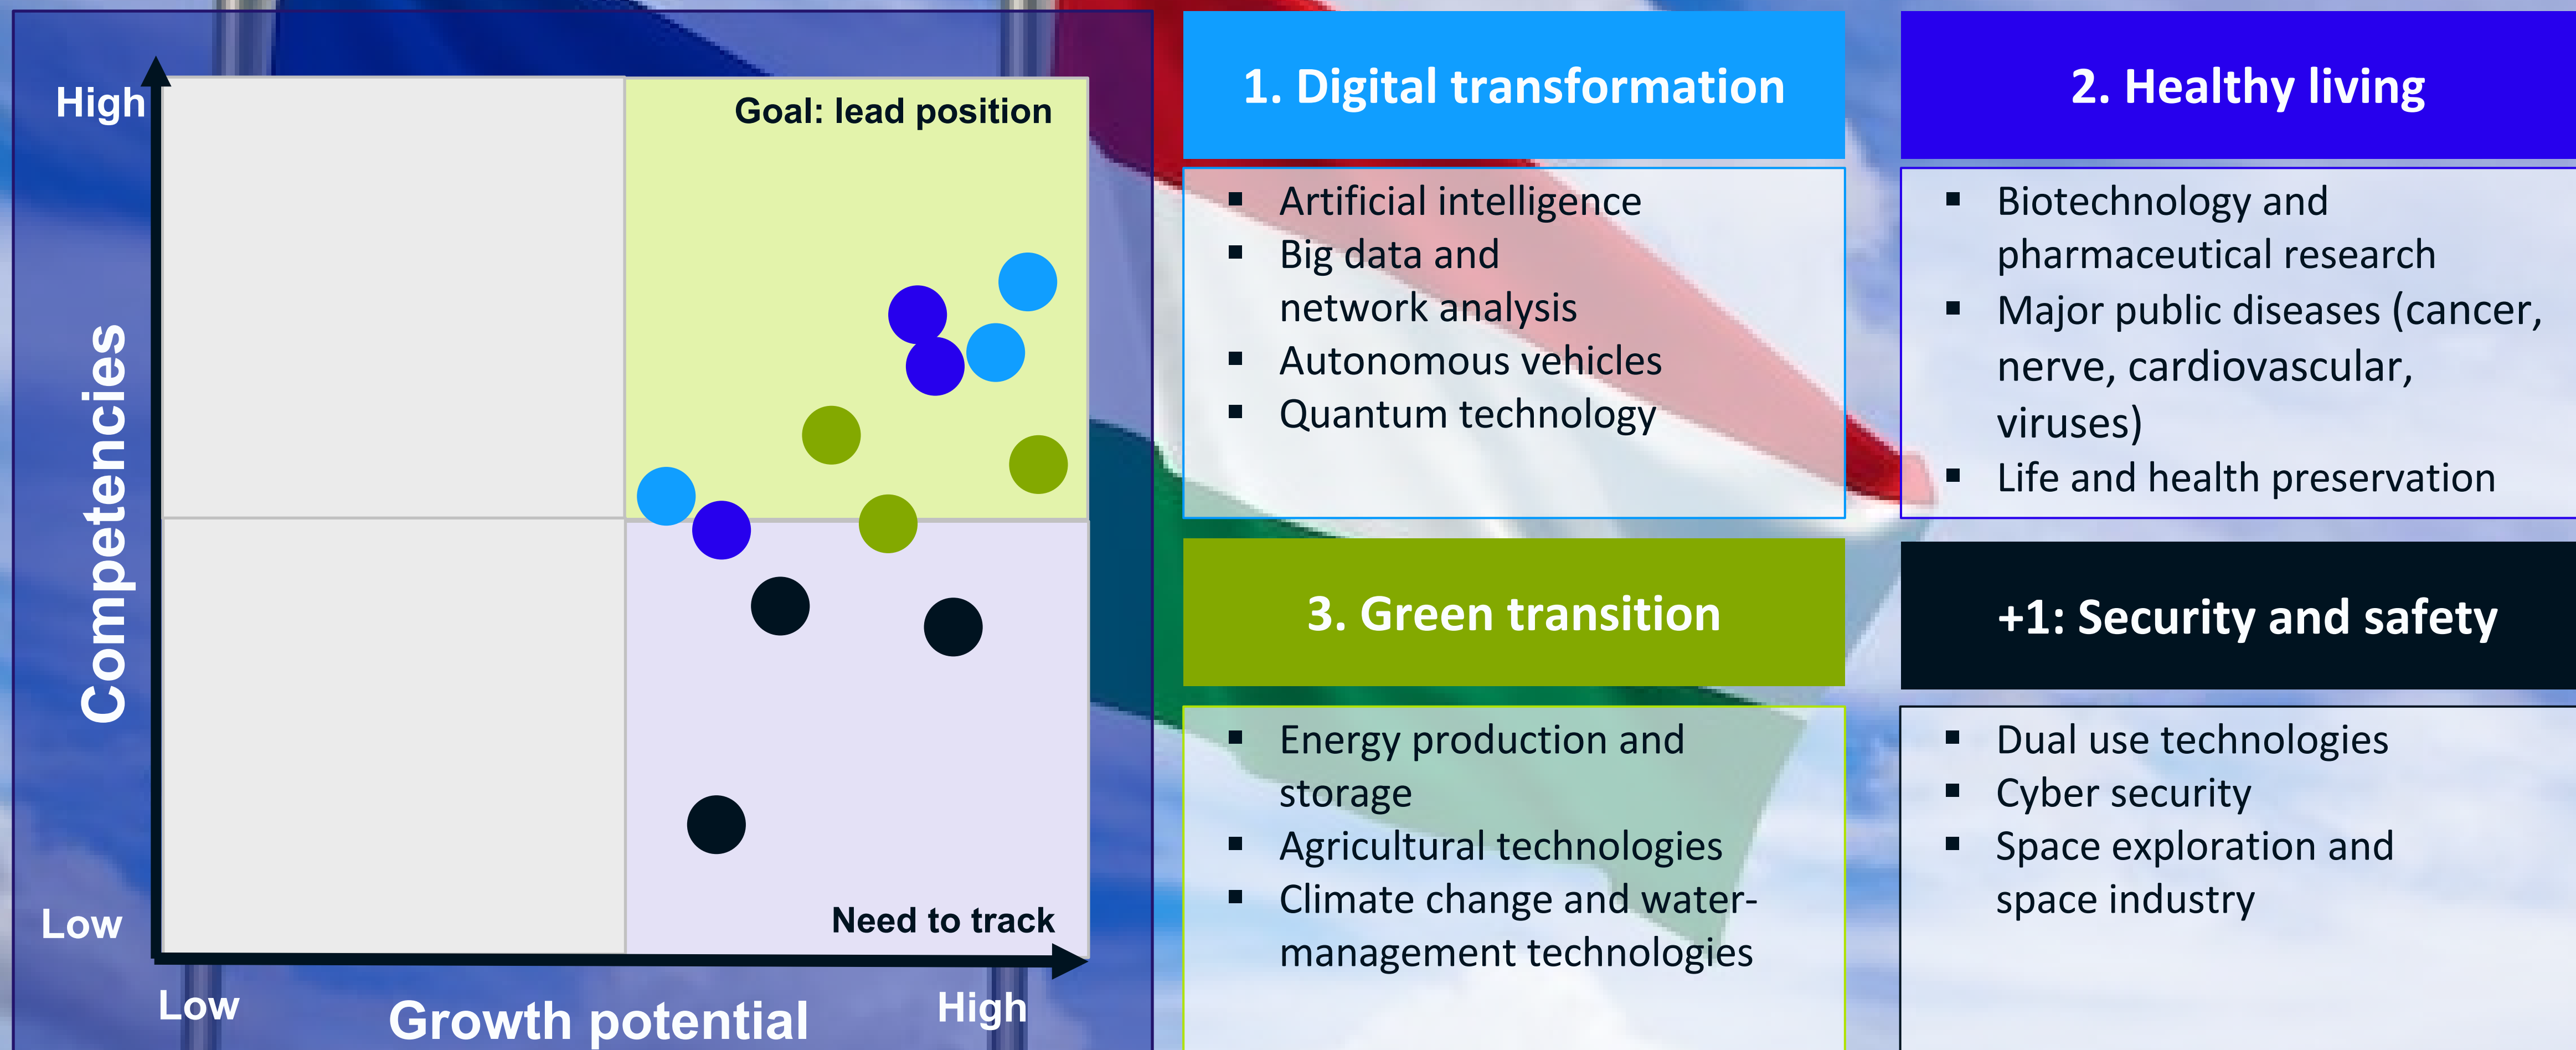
High

Competencies

Low

Goal: lead position

Need to track

Low

Growth potential

High

1. Digital transformation

- Artificial intelligence
- Big data and network analysis
- Autonomous vehicles
- Quantum technology

2. Healthy living

- Biotechnology and pharmaceutical research
- Major public diseases (cancer, nerve, cardiovascular, viruses)
- Life and health preservation

3. Green transition

- Energy production and storage
- Agricultural technologies
- Climate change and watermanagement technologies

+1: Security and safety

- Dual use technologies
- Cyber security
- Space exploration and space industry